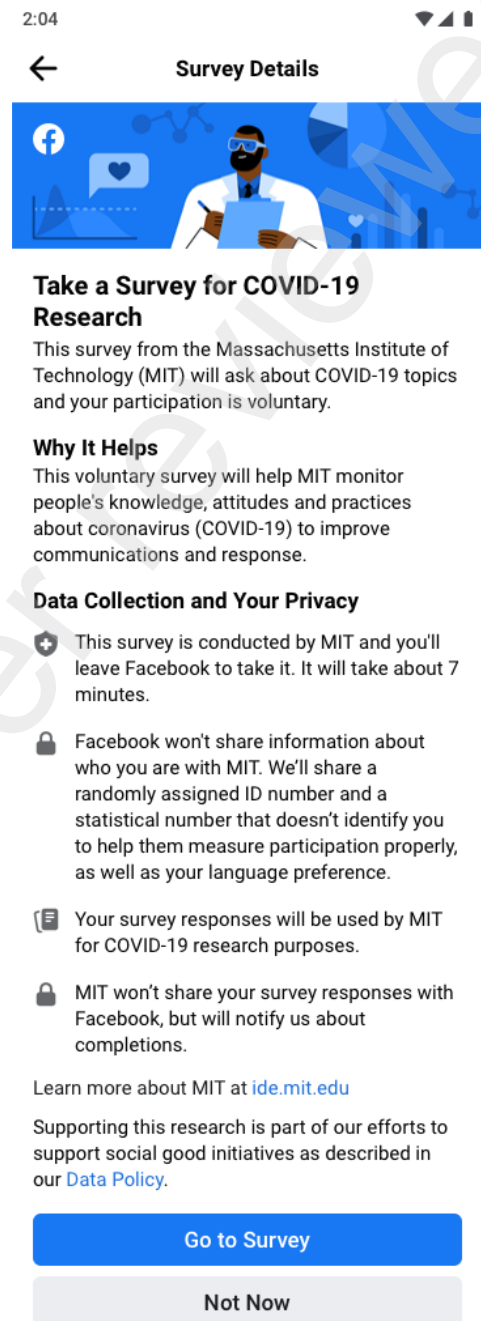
2:04

Survey Details

Take a Survey for COVID-19 Research

This survey from the Massachusetts Institute of Technology (MIT) will ask about COVID-19 topics and your participation is voluntary.

Why It Helps

This voluntary survey will help MIT monitor people's knowledge, attitudes and practices about coronavirus (COVID-19) to improve communications and response.

Data Collection and Your Privacy

This survey is conducted by MIT and you'll leave Facebook to take it. It will take about 7 minutes.

Facebook won't share information about who you are with MIT. We'll share a randomly assigned ID number and a statistical number that doesn't identify you to help them measure participation properly, as well as your language preference.

Your survey responses will be used by MIT for COVID-19 research purposes.

MIT won't share your survey responses with Facebook, but will notify us about completions.

Learn more about MIT at ide.mit.edu

Supporting this research is part of our efforts to support social good initiatives as described in our Data Policy.

Go to Survey

Not Now